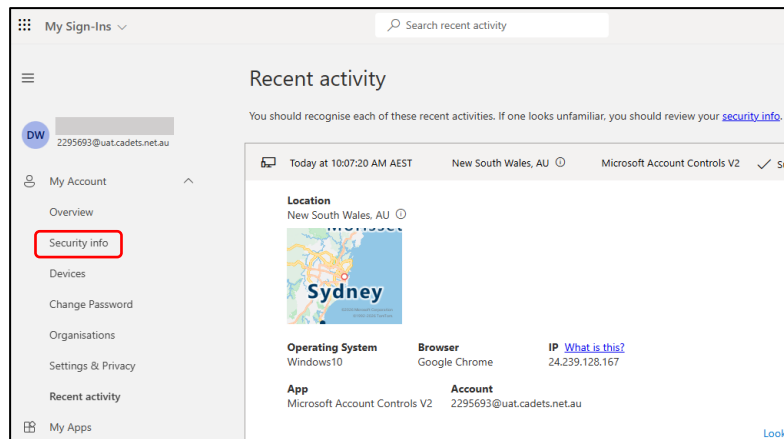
My Sign-Ins

Search recent activity

DW
2295693@uat.cadets.net.au

My Account
Overview
Security info
Devices
Change Password
Organisations
Settings & Privacy
Recent activity
My Apps

Recent activity

You should recognise each of these recent activities. If one looks unfamiliar, you should review your security info.

Today at 10:07:20 AM AEST New South Wales, AU Microsoft Account Controls V2

Location
New South Wales, AU

Morisset
Sydney

Operating System
Windows10

Browser
Google Chrome

IP What is this?
24.239.128.167

App
Microsoft Account Controls V2

Account
2295693@uat.cadets.net.au

Look